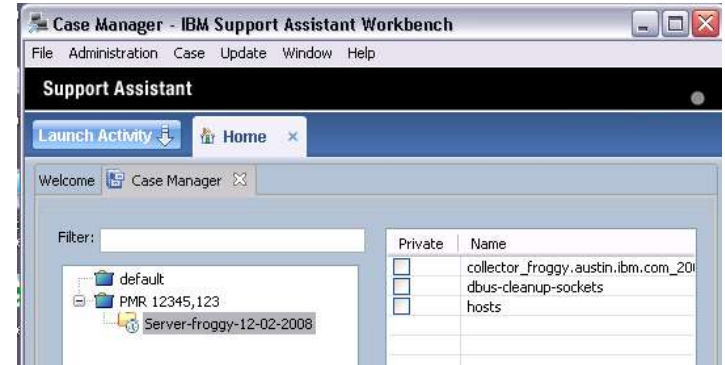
Case Manager - IBM Support Assistant Workbench

File Administration Case Update Window Help

Support Assistant

Launch Activity Home ×

Welcome Case Manager ☒

Filter:

default
PMR 12345,123
Server-froggy-12-02-2008

| Private | Name |
|---|---|
| | collector_froggy.austin.ibm.com_20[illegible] |
| | dbus-cleanup-sockets |
| | hosts |
| | |
| | |